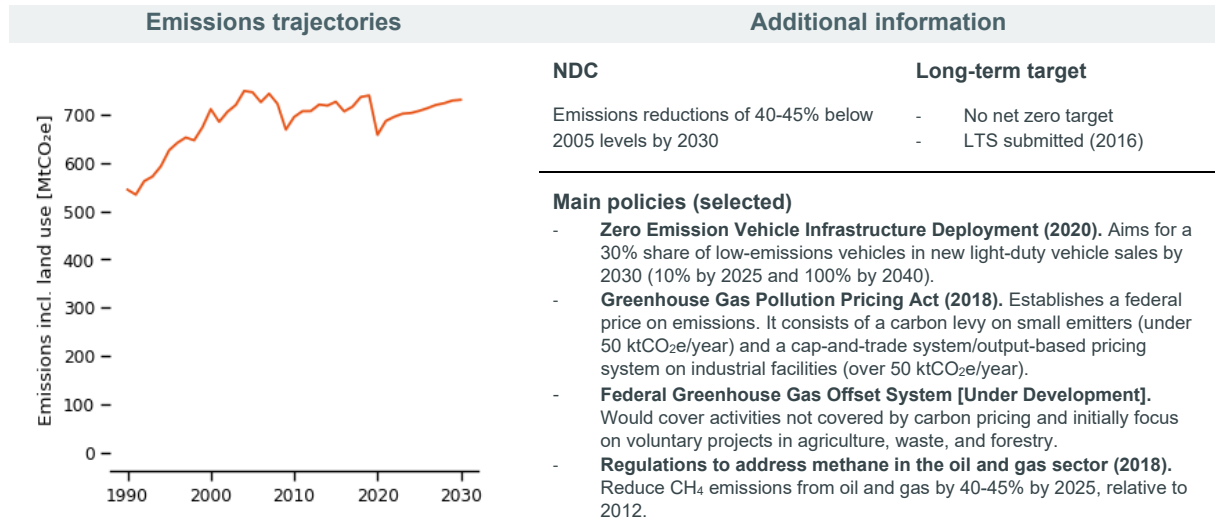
Emissions trajectories

Additional information

Emissions incl. land use [MtCO₂e]

700
600
500
400
300
200
100
0

1990 2000 2010 2020 2030

NDC

Emissions reductions of 40-45% below 2005 levels by 2030

Long-term target

- No net zero target
- LTS submitted (2016)

Main policies (selected)

- **Zero Emission Vehicle Infrastructure Deployment (2020).** Aims for a 30% share of low-emissions vehicles in new light-duty vehicle sales by 2030 (10% by 2025 and 100% by 2040).
- **Greenhouse Gas Pollution Pricing Act (2018).** Establishes a federal price on emissions. It consists of a carbon levy on small emitters (under 50 ktCO₂e/year) and a cap-and-trade system/output-based pricing system on industrial facilities (over 50 ktCO₂e/year).
- **Federal Greenhouse Gas Offset System [Under Development].** Would cover activities not covered by carbon pricing and initially focus on voluntary projects in agriculture, waste, and forestry.
- **Regulations to address methane in the oil and gas sector (2018).** Reduce $CH_4$ emissions from oil and gas by 40-45% by 2025, relative to 2012.